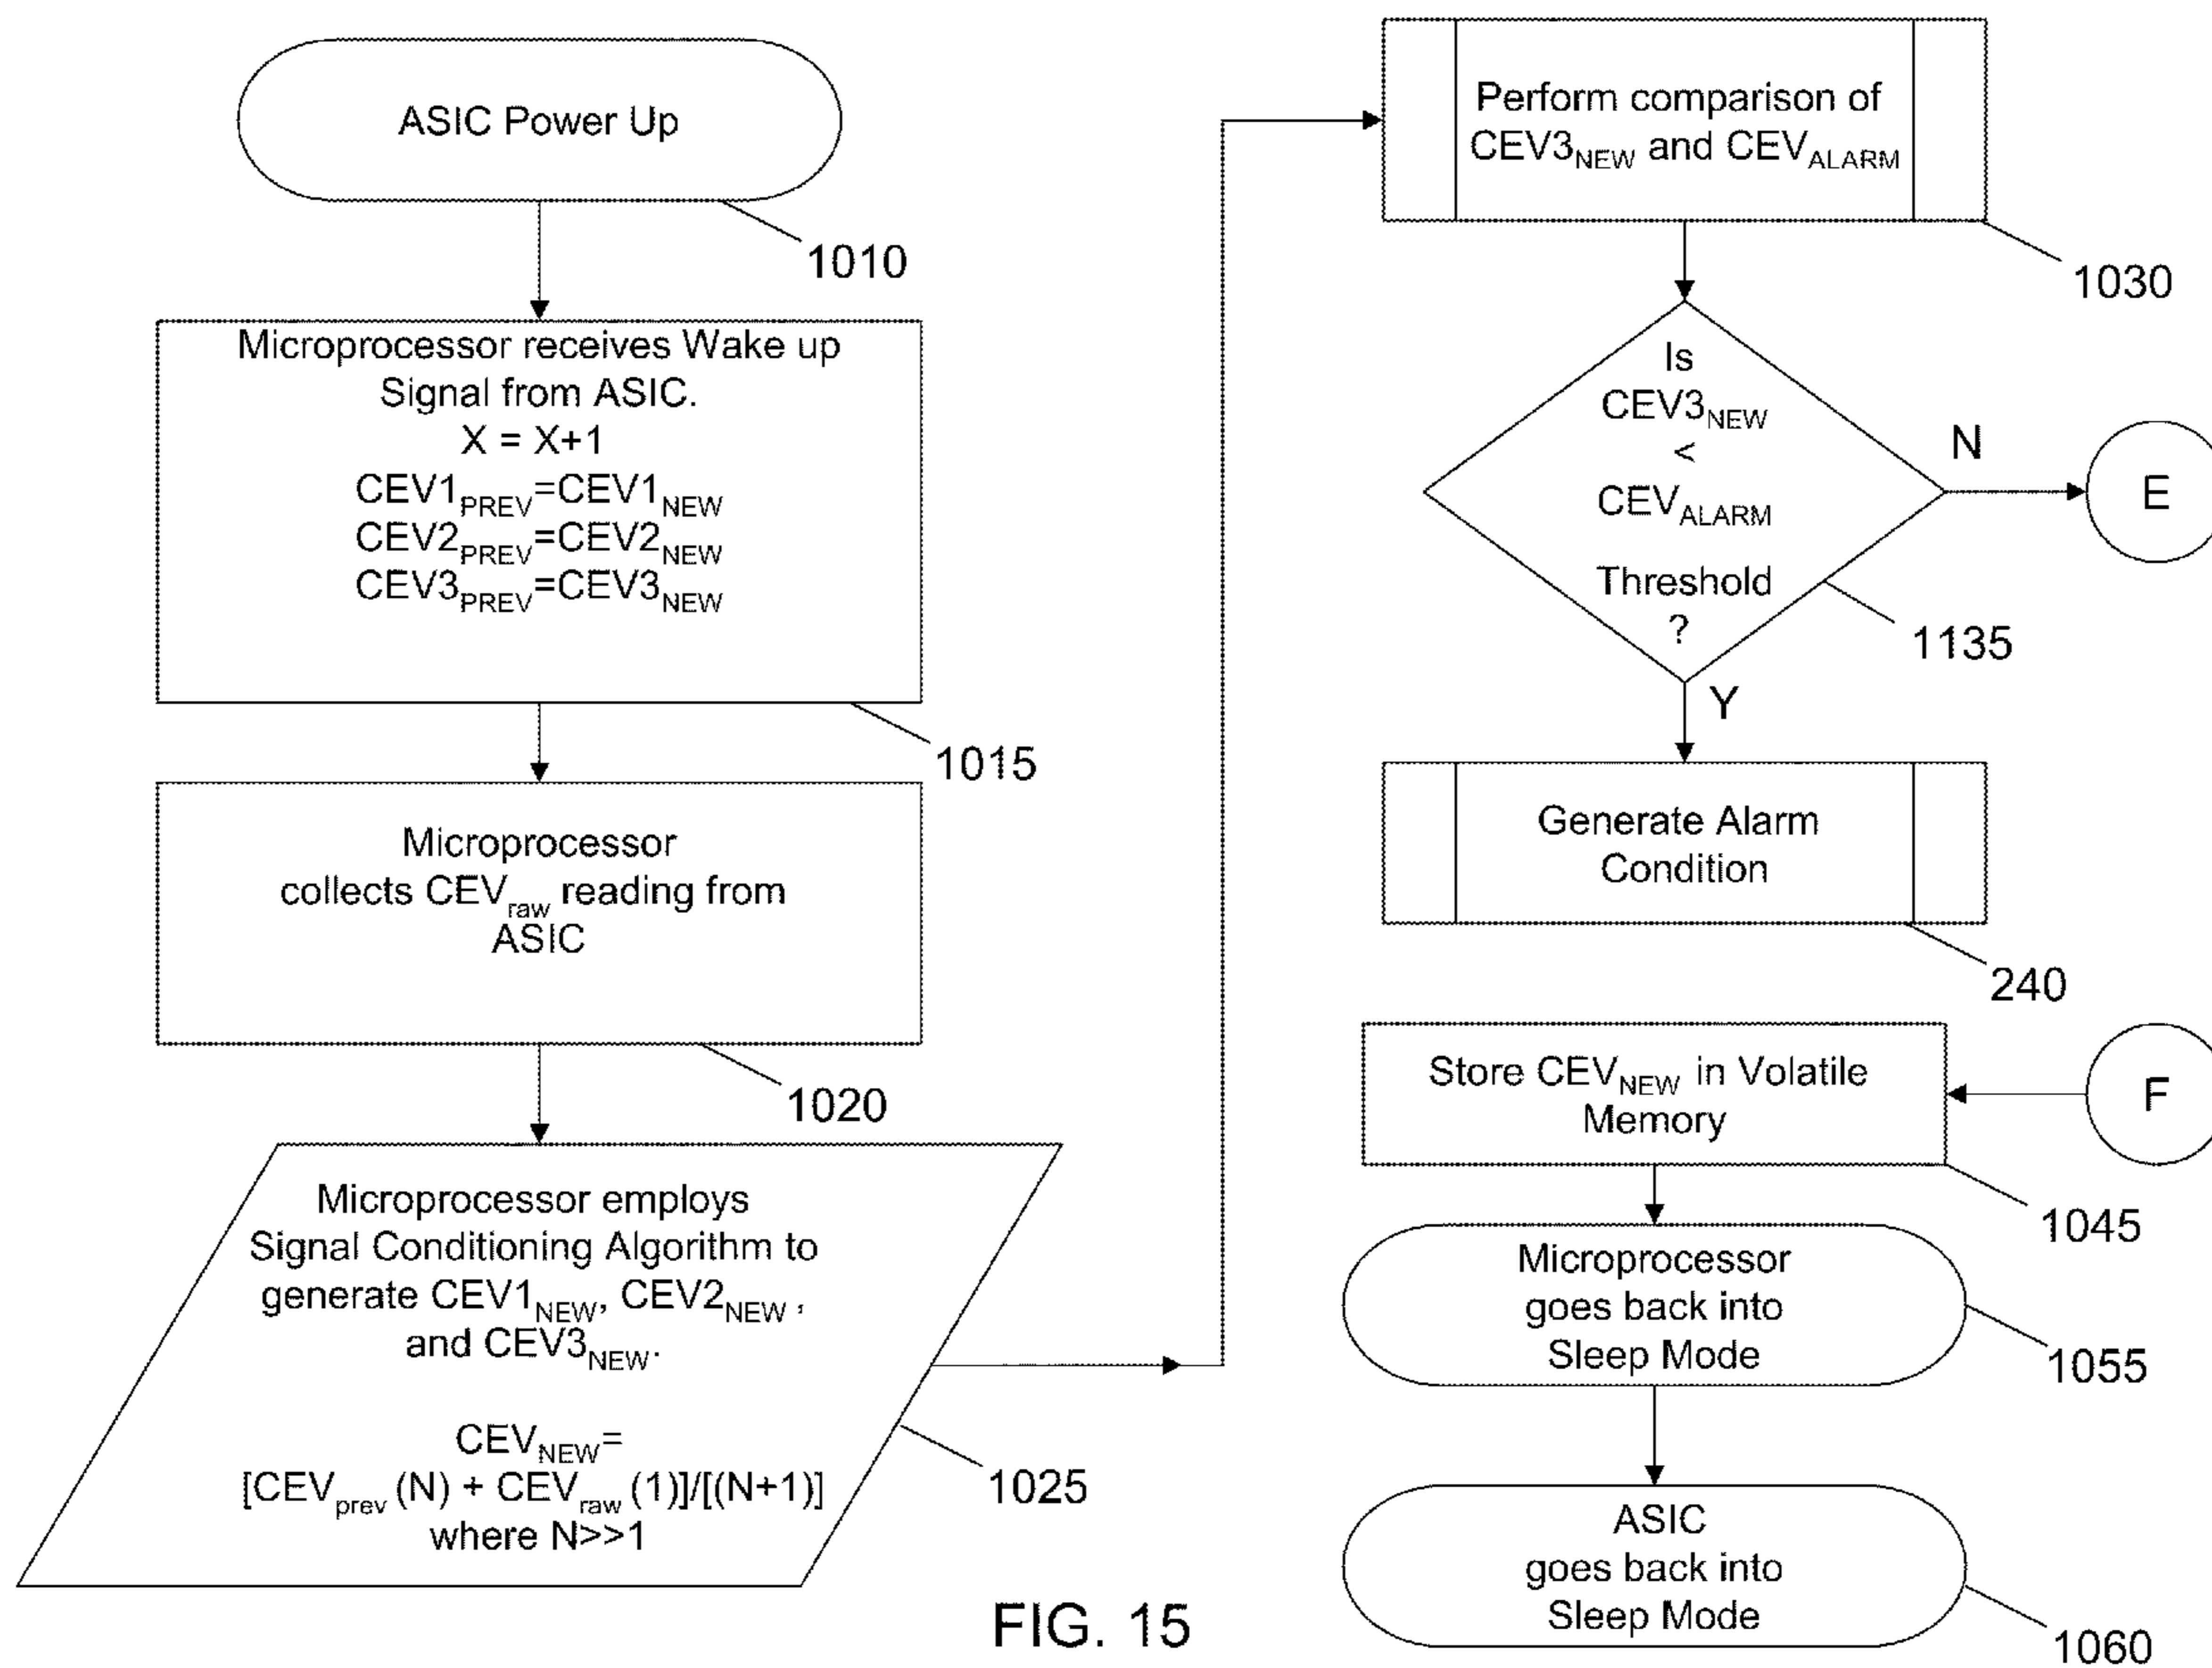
ASIC Power Up

1010

Microprocessor receives Wake up Signal from ASIC.
X = X+1
$CEV1_{PREV}$=$CEV1_{NEW}$
$CEV2_{PREV}$=$CEV2_{NEW}$
$CEV3_{PREV}$=$CEV3_{NEW}$

1015

Microprocessor collects $CEV_{raw}$ reading from ASIC

1020

Microprocessor employs Signal Conditioning Algorithm to generate $CEV1_{NEW}$, $CEV2_{NEW}$ , and $CEV3_{NEW}$.

$CEV_{NEW}$=
[$CEV_{prev}$ (N) + $CEV_{raw}$ (1)]/[(N+1)]
where N>>1

1025

Perform comparison of $CEV3_{NEW}$ and $CEV_{ALARM}$

1030

Is $CEV3_{NEW}$ < $CEV_{ALARM}$ Threshold ?

N

E

1135

Y

Generate Alarm Condition

240

Store $CEV_{NEW}$ in Volatile Memory

F

1045

Microprocessor goes back into Sleep Mode

1055

ASIC goes back into Sleep Mode

1060

FIG. 15